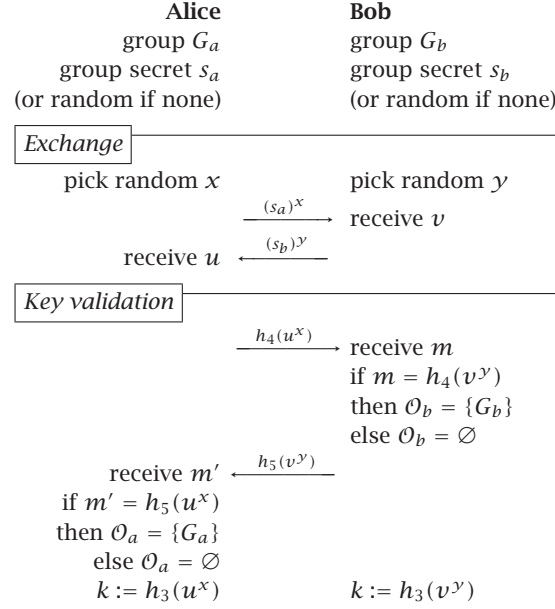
**Alice** | **Bob**

group $G_a$ | group $G_b$

group secret $s_a$ | group secret $s_b$

(or random if none) | (or random if none)

*Exchange*

pick random $x$ | pick random $y$

$\xrightarrow{(s_a)^x}$ receive $v$

receive $u$ $\xleftarrow{(s_b)^y}$

*Key validation*

$\xrightarrow{h_4(u^x)}$ receive $m$

if $m = h_4(v^y)$

then $\mathcal{O}_b = \{G_b\}$

else $\mathcal{O}_b = \varnothing$

receive $m'$ $\xleftarrow{h_5(v^y)}$

if $m' = h_5(u^x)$

then $\mathcal{O}_a = \{G_a\}$

else $\mathcal{O}_a = \varnothing$

$k := h_3(u^x)$ | $k := h_3(v^y)$